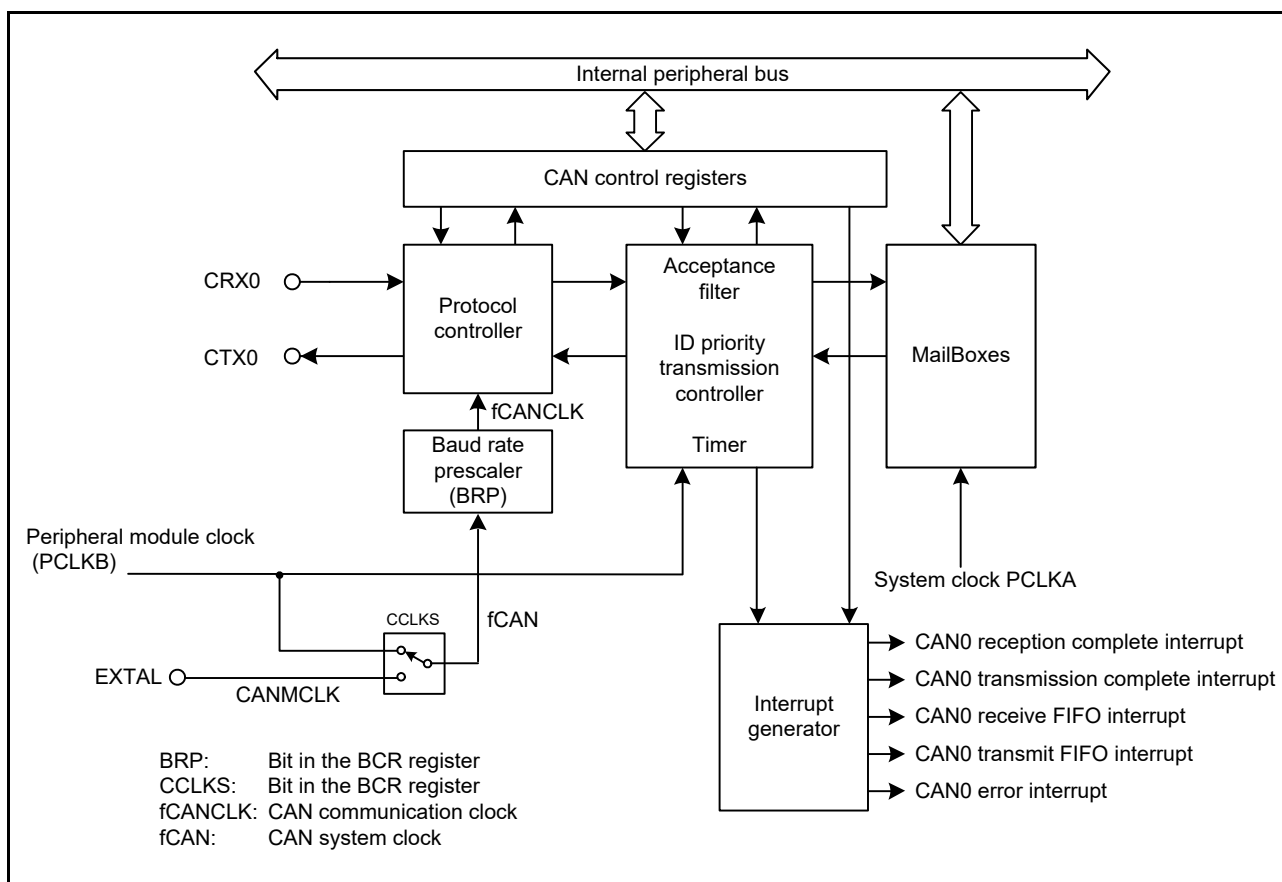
Internal peripheral bus

CAN control registers

CRX0

CTX0

Protocol controller

Acceptance filter

ID priority transmission controller

Timer

MailBoxes

fCANCLK

Baud rate prescaler (BRP)

Peripheral module clock (PCLKB)

System clock PCLKA

CCLKS

fCAN

EXTAL

CANMCLK

Interrupt generator

CAN0 reception complete interrupt

CAN0 transmission complete interrupt

CAN0 receive FIFO interrupt

CAN0 transmit FIFO interrupt

CAN0 error interrupt

BRP: Bit in the BCR register
CCLKS: Bit in the BCR register
fCANCLK: CAN communication clock
fCAN: CAN system clock